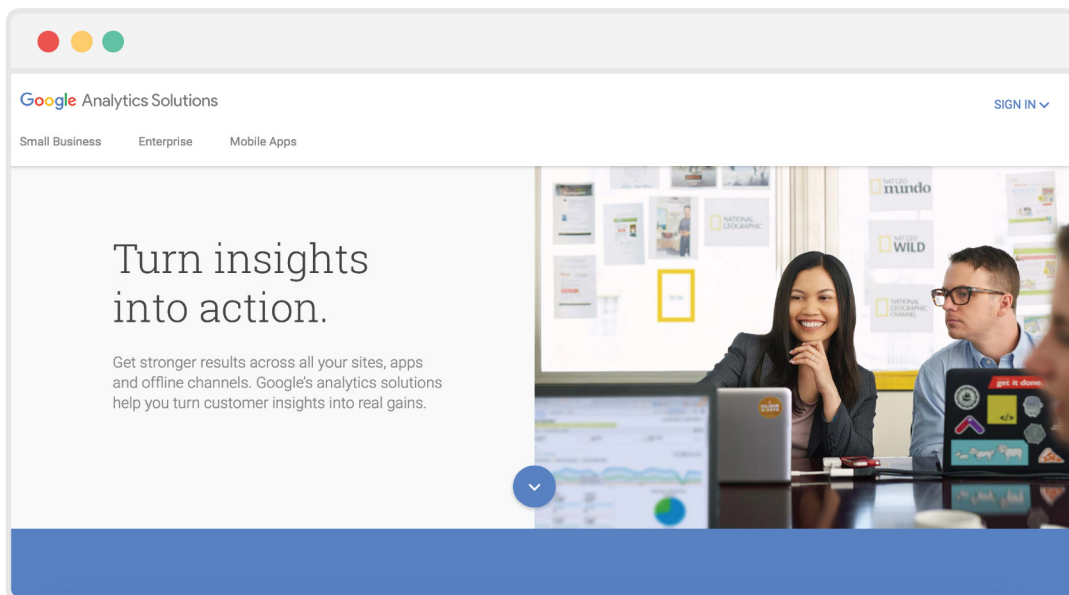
Google Analytics Solutions

SIGN IN

Small Business Enterprise Mobile Apps

Turn insights into action.

Get stronger results across all your sites, apps and offline channels. Google's analytics solutions help you turn customer insights into real gains.

NAT GEO mundo

NATIONAL GEOGRAPHIC

NAT GEO WILD

NATIONAL GEOGRAPHIC CHANNEL

get it done